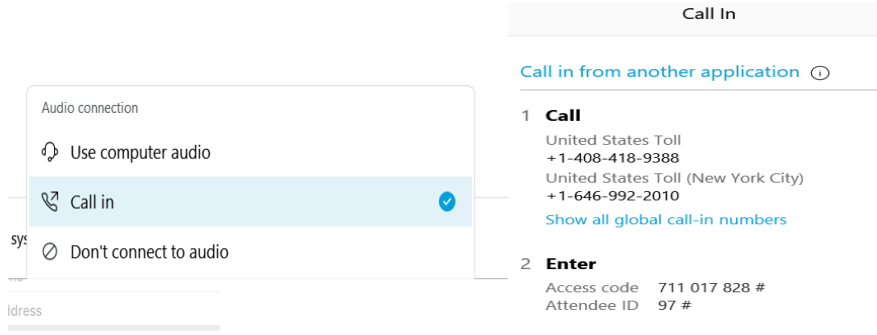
Audio connection

Use computer audio

Call in

Don't connect to audio

sys

ldress

Call In

Call in from another application

1 Call

United States Toll
+1-408-418-9388
United States Toll (New York City)
+1-646-992-2010
Show all global call-in numbers

2 Enter

Access code 711 017 828 #
Attendee ID 97 #